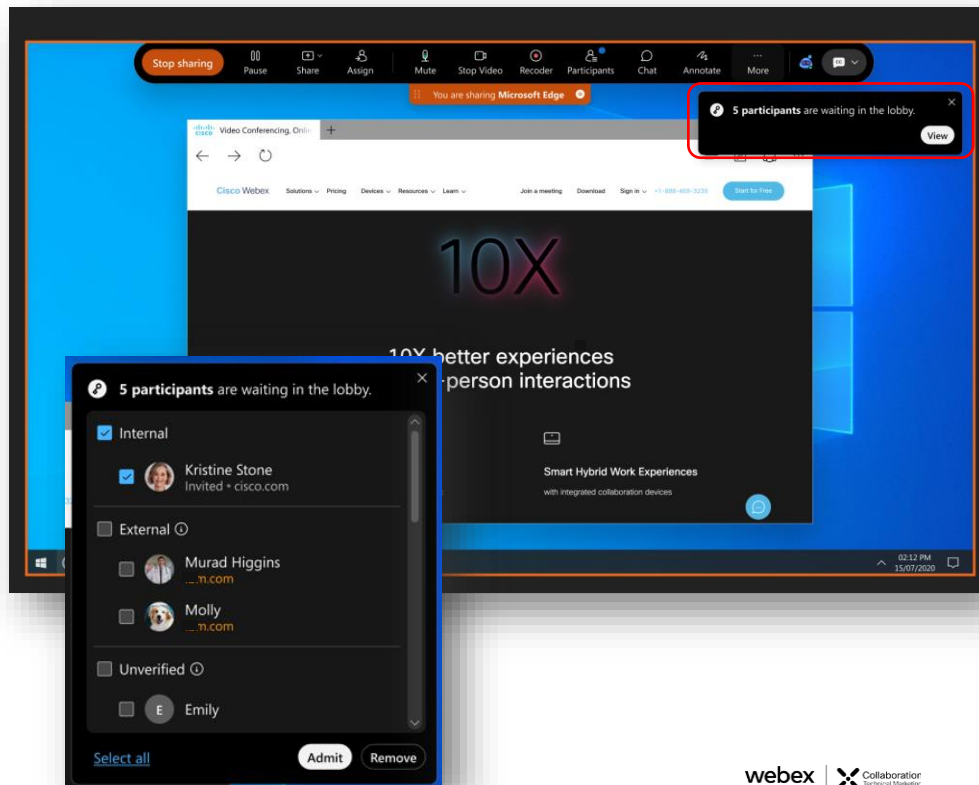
Stop sharing Pause Share Assign Mute Stop Video Recoder Participants Chat Annotate More

You are sharing Microsoft Edge

5 participants are waiting in the lobby.
View

Video Conferencing, Onlin

Cisco Webex Solutions Pricing Devices Resources Learn Join a meeting Download Sign in Start for Free

10X

10X better experiences
-person interactions

Smart Hybrid Work Experiences
with integrated collaboration devices

5 participants are waiting in the lobby.

Internal
Kristine Stone
Invited • cisco.com

External
Murad Higgins
...n.com
Molly
...n.com

Unverified
Emily

Select all
Admit
Remove

02:12 PM
15/07/2020

webex | Collaboration Technical Marketing